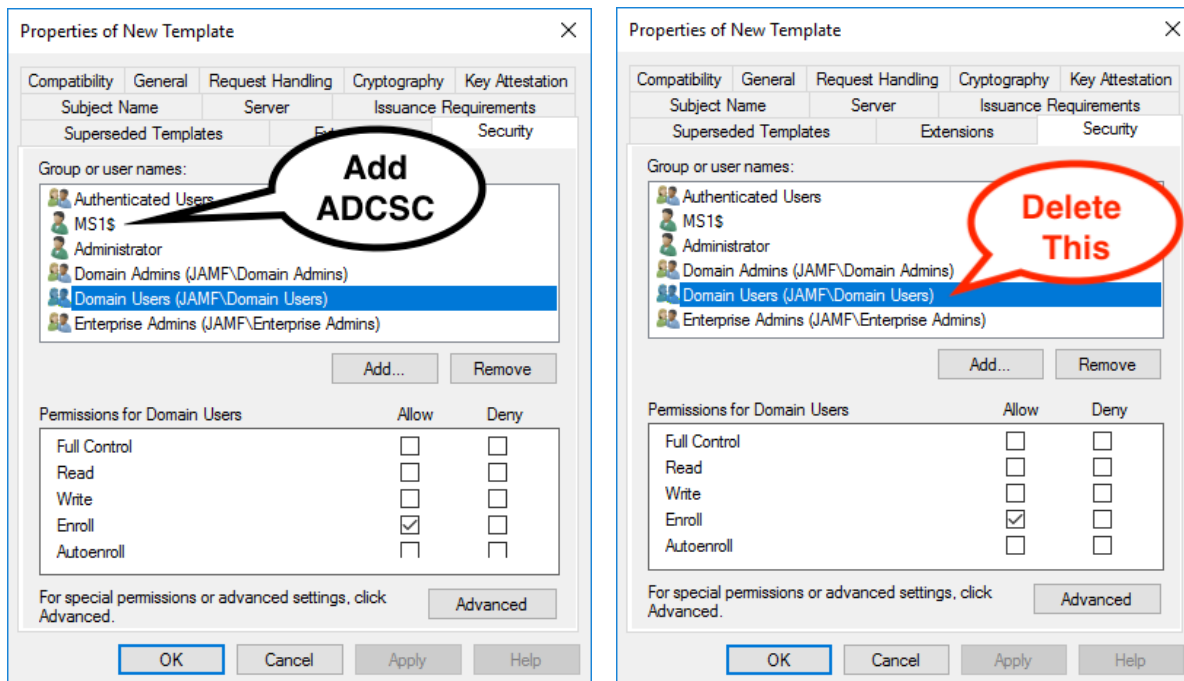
Properties of New Template

Compatibility | General | Request Handling | Cryptography | Key Attestation
Subject Name | Server | Issuance Requirements
Superseded Templates | Ext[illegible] | Security

Group or user names:

Add ADCSC

Authenticated Users
MS1$
Administrator
Domain Admins (JAMF\Domain Admins)
Domain Users (JAMF\Domain Users)
Enterprise Admins (JAMF\Enterprise Admins)

Add... Remove

| Permissions for Domain Users | Allow | Deny |
|---|---|---|
| Full Control | ☐ | ☐ |
| Read | ☐ | ☐ |
| Write | ☐ | ☐ |
| Enroll | ☑ | ☐ |
| Autoenroll | ☐ | ☐ |

For special permissions or advanced settings, click Advanced.

Advanced

OK Cancel Apply Help

Properties of New Template

Compatibility | General | Request Handling | Cryptography | Key Attestation
Subject Name | Server | Issuance Requirements
Superseded Templates | Extensions | Security

Group or user names:

Delete This

Authenticated Users
MS1$
Administrator
Domain Admins (JAMF\Domain Admins)
Domain Users (JAMF\Domain Users)
Enterprise Admins (JAMF\Enterprise Admins)

Add... Remove

| Permissions for Domain Users | Allow | Deny |
|---|---|---|
| Full Control | ☐ | ☐ |
| Read | ☐ | ☐ |
| Write | ☐ | ☐ |
| Enroll | ☑ | ☐ |
| Autoenroll | ☐ | ☐ |

For special permissions or advanced settings, click Advanced.

Advanced

OK Cancel Apply Help